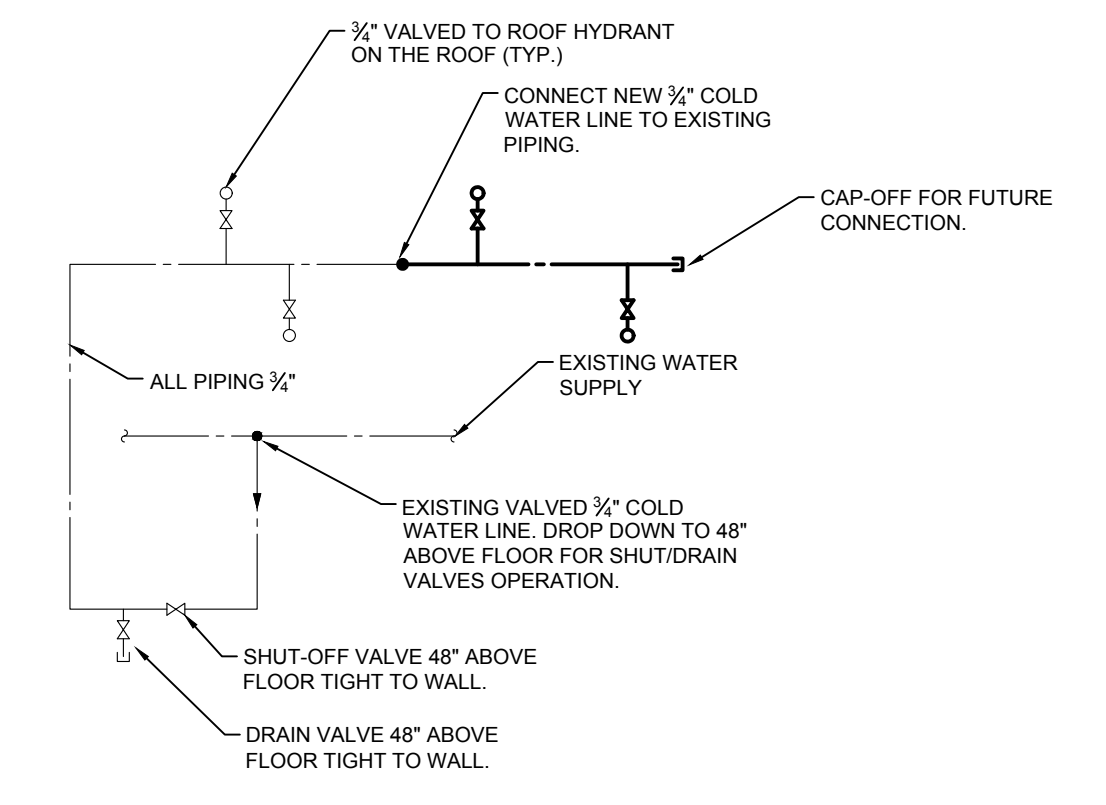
$\frac{3}{4}$" VALVED TO ROOF HYDRANT ON THE ROOF (TYP.)

CONNECT NEW $\frac{3}{4}$" COLD WATER LINE TO EXISTING PIPING.

CAP-OFF FOR FUTURE CONNECTION.

ALL PIPING $\frac{3}{4}$"

EXISTING WATER SUPPLY

EXISTING VALVED $\frac{3}{4}$" COLD WATER LINE. DROP DOWN TO 48" ABOVE FLOOR FOR SHUT/DRAIN VALVES OPERATION.

SHUT-OFF VALVE 48" ABOVE FLOOR TIGHT TO WALL.

DRAIN VALVE 48" ABOVE FLOOR TIGHT TO WALL.